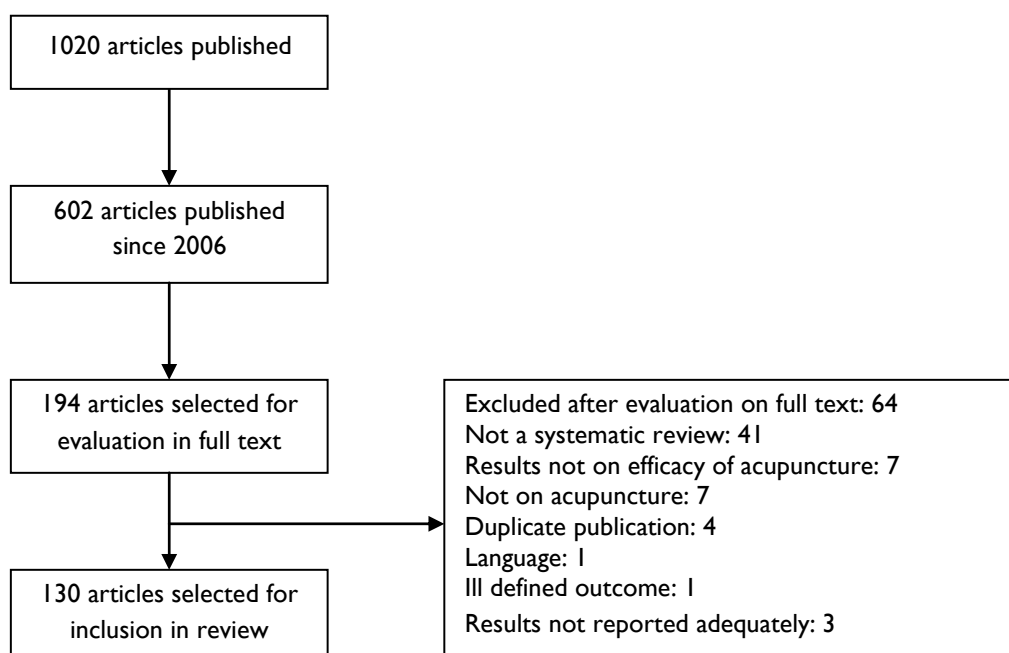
1020 articles published

602 articles published since 2006

194 articles selected for evaluation in full text

Excluded after evaluation on full text: 64
Not a systematic review: 41
Results not on efficacy of acupuncture: 7
Not on acupuncture: 7
Duplicate publication: 4
Language: 1
Ill defined outcome: 1
Results not reported adequately: 3

130 articles selected for inclusion in review